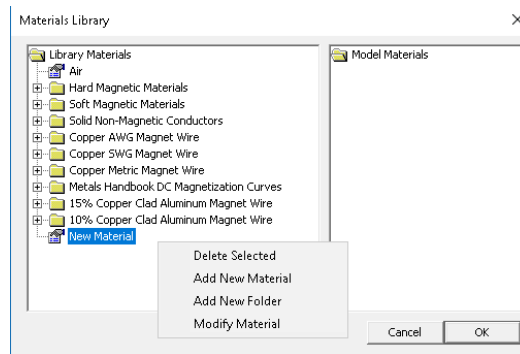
Materials Library

×

Library Materials
Air
Hard Magnetic Materials
Soft Magnetic Materials
Solid Non-Magnetic Conductors
Copper AWG Magnet Wire
Copper SWG Magnet Wire
Copper Metric Magnet Wire
Metals Handbook DC Magnetization Curves
15% Copper Clad Aluminum Magnet Wire
10% Copper Clad Aluminum Magnet Wire
New Material

Model Materials

Delete Selected
Add New Material
Add New Folder
Modify Material

Cancel
OK